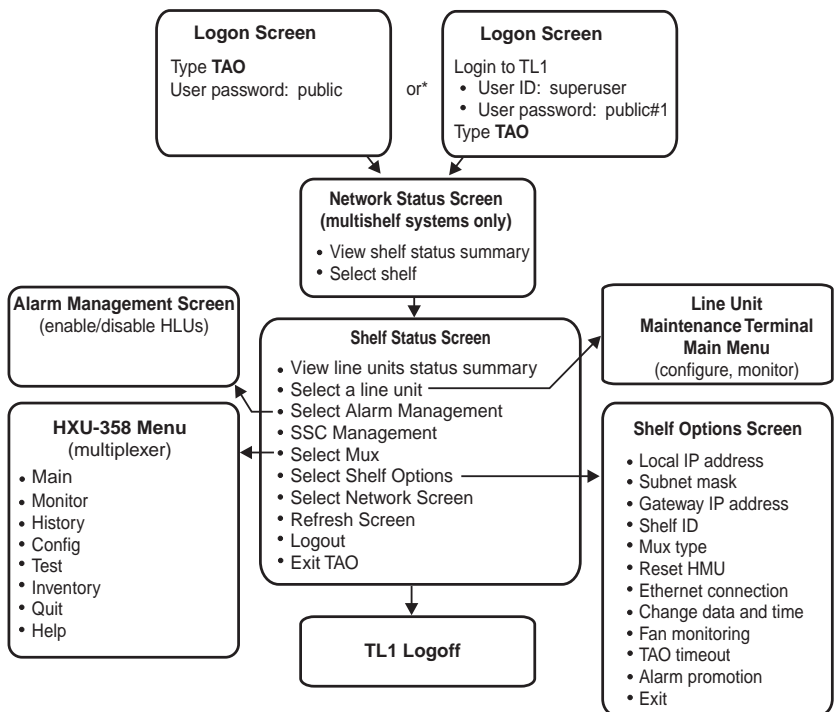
**Logon Screen**

Type **TAO**
User password: public

or*

**Logon Screen**

Login to TL1
- User ID: superuser
- User password: public#1

Type **TAO**

**Network Status Screen (multishelf systems only)**
- View shelf status summary
- Select shelf

**Alarm Management Screen**
(enable/disable HLUs)

**Shelf Status Screen**
- View line units status summary
- Select a line unit
- Select Alarm Management
- SSC Management
- Select Mux
- Select Shelf Options
- Select Network Screen
- Refresh Screen
- Logout
- Exit TAO

**Line Unit Maintenance Terminal Main Menu**
(configure, monitor)

**HXU-358 Menu**
(multiplexer)
- Main
- Monitor
- History
- Config
- Test
- Inventory
- Quit
- Help

**Shelf Options Screen**
- Local IP address
- Subnet mask
- Gateway IP address
- Shelf ID
- Mux type
- Reset HMU
- Ethernet connection
- Change data and time
- Fan monitoring
- TAO timeout
- Alarm promotion
- Exit

**TL1 Logoff**